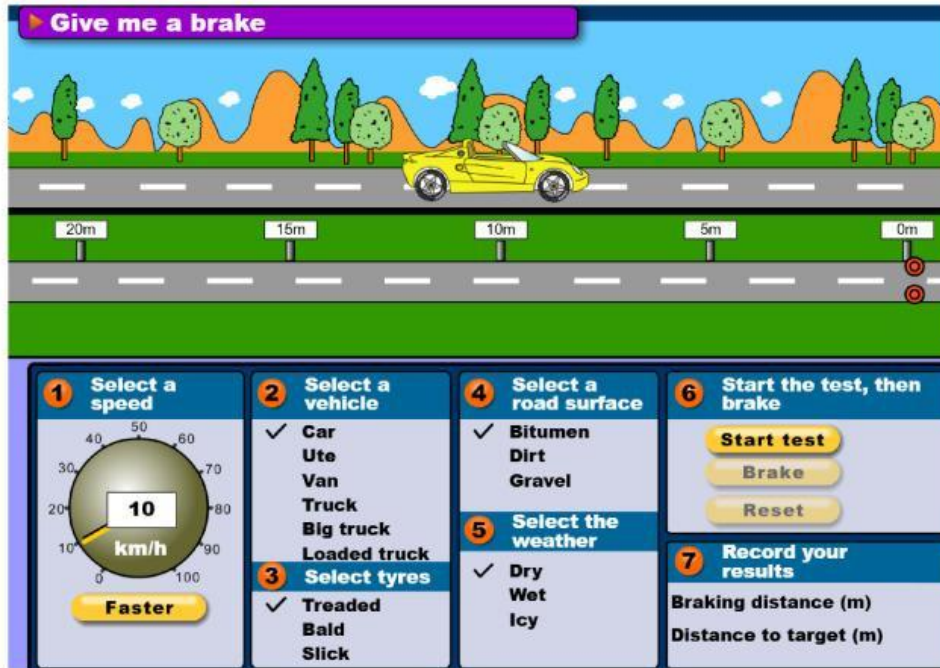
Give me a brake

20m
15m
10m
5m
0m

1 Select a speed

0
10
20
30
40
50
60
70
80
90
100
10
km/h

Faster

2 Select a vehicle

✓ Car
Ute
Van
Truck
Big truck
Loaded truck

3 Select tyres

✓ Treaded
Bald
Slick

4 Select a road surface

✓ Bitumen
Dirt
Gravel

5 Select the weather

✓ Dry
Wet
Icy

6 Start the test, then brake

Start test
Brake
Reset

7 Record your results

Braking distance (m)
Distance to target (m)